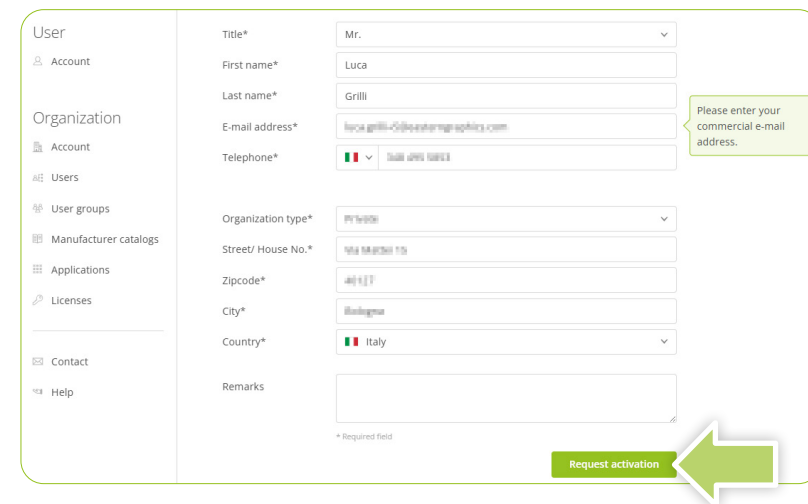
User

Account

Organization

Account

Users

User groups

Manufacturer catalogs

Applications

Licenses

Contact

Help

Title* Mr.

First name* Luca

Last name* Grilli

E-mail address* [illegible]

Please enter your commercial e-mail address.

Telephone* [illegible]

Organization type* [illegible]

Street/ House No.* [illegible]

Zipcode* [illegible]

City* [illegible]

Country* Italy

Remarks

* Required field

Request activation